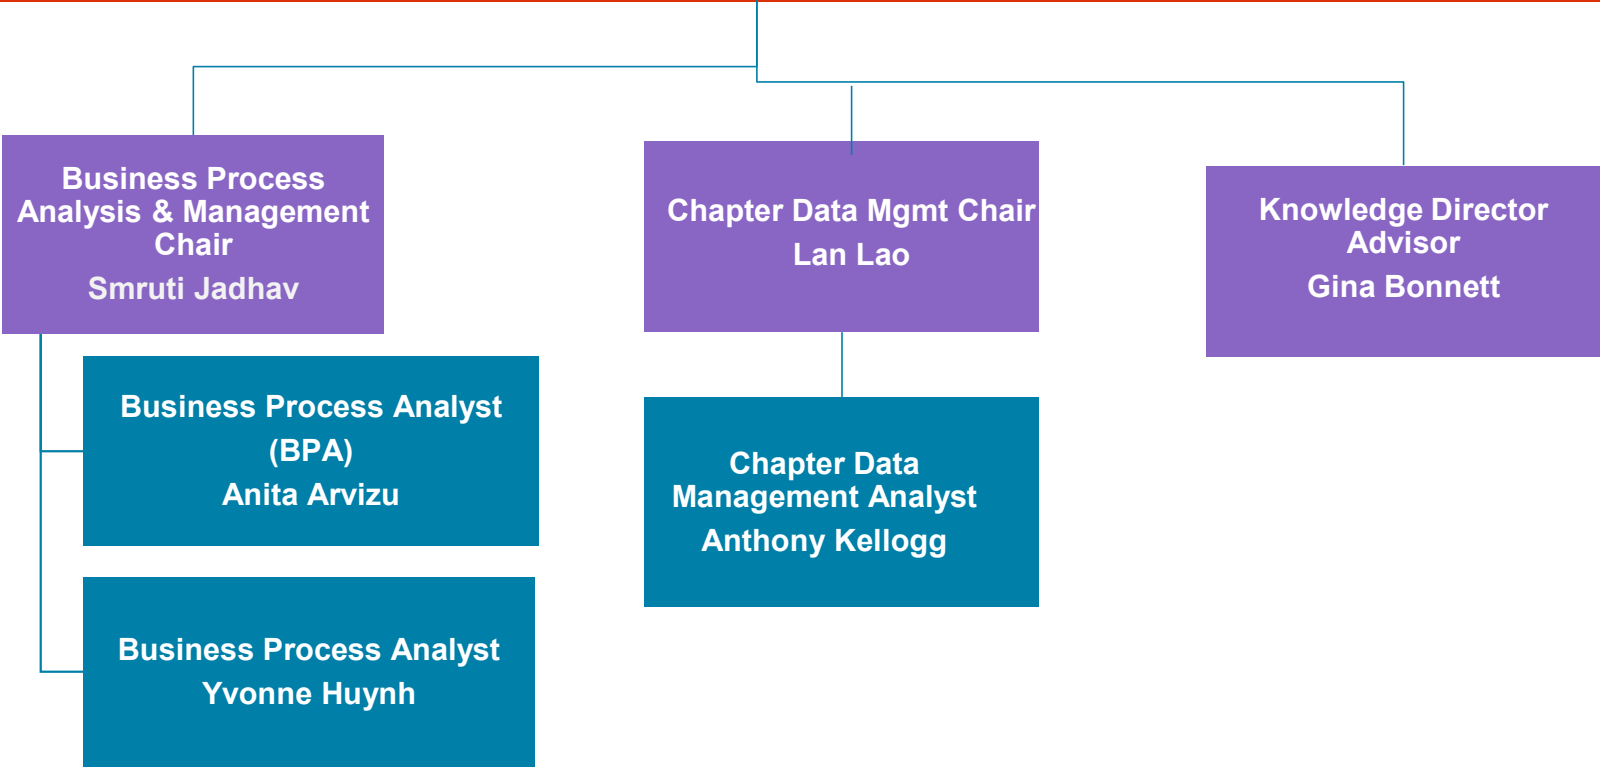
Business Process Analysis & Management Chair
Smruti Jadhav

Business Process Analyst (BPA)
Anita Arvizu

Business Process Analyst
Yvonne Huynh

Chapter Data Mgmt Chair
Lan Lao

Chapter Data Management Analyst
Anthony Kellogg

Knowledge Director Advisor
Gina Bonnett